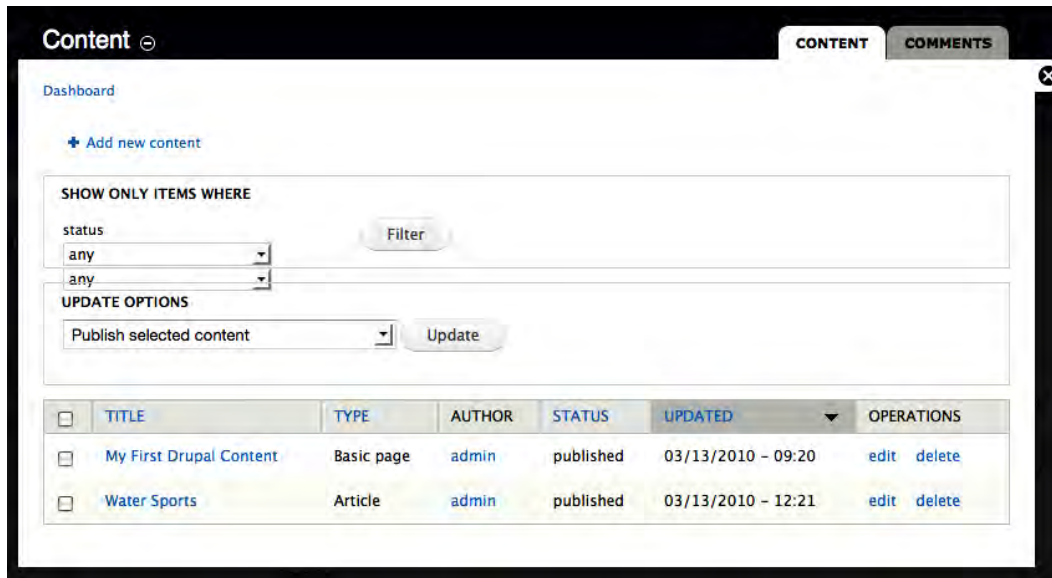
Content

CONTENT | COMMENTS

Dashboard

Add new content

SHOW ONLY ITEMS WHERE

status
any
any

Filter

UPDATE OPTIONS

Publish selected content

Update

| | TITLE | TYPE | AUTHOR | STATUS | UPDATED | OPERATIONS |
|---|---|---|---|---|---|---|
| | My First Drupal Content | Basic page | admin | published | 03/13/2010 - 09:20 | edit delete |
| | Water Sports | Article | admin | published | 03/13/2010 - 12:21 | edit delete |